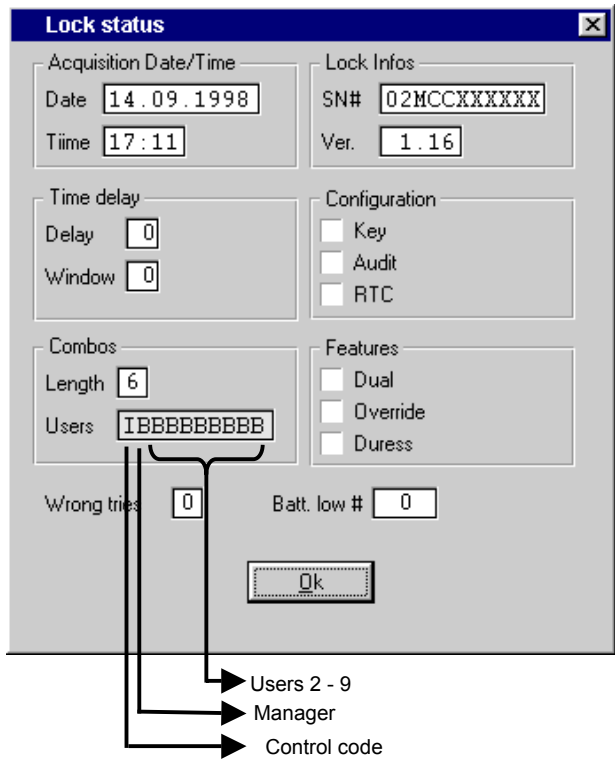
Lock status

Acquisition Date/Time
Date 14.09.1998
Tiime 17:11

Lock Infos
SN# 02MCCXXXXXX
Ver. 1.16

Time delay
Delay 0
Window 0

Configuration
Key
Audit
RTC

Combos
Length 6
Users IBBBBBBBBB

Features
Dual
Override
Duress

Wrong tries 0
Batt. low # 0

Ok

Users 2 - 9
Manager
Control code